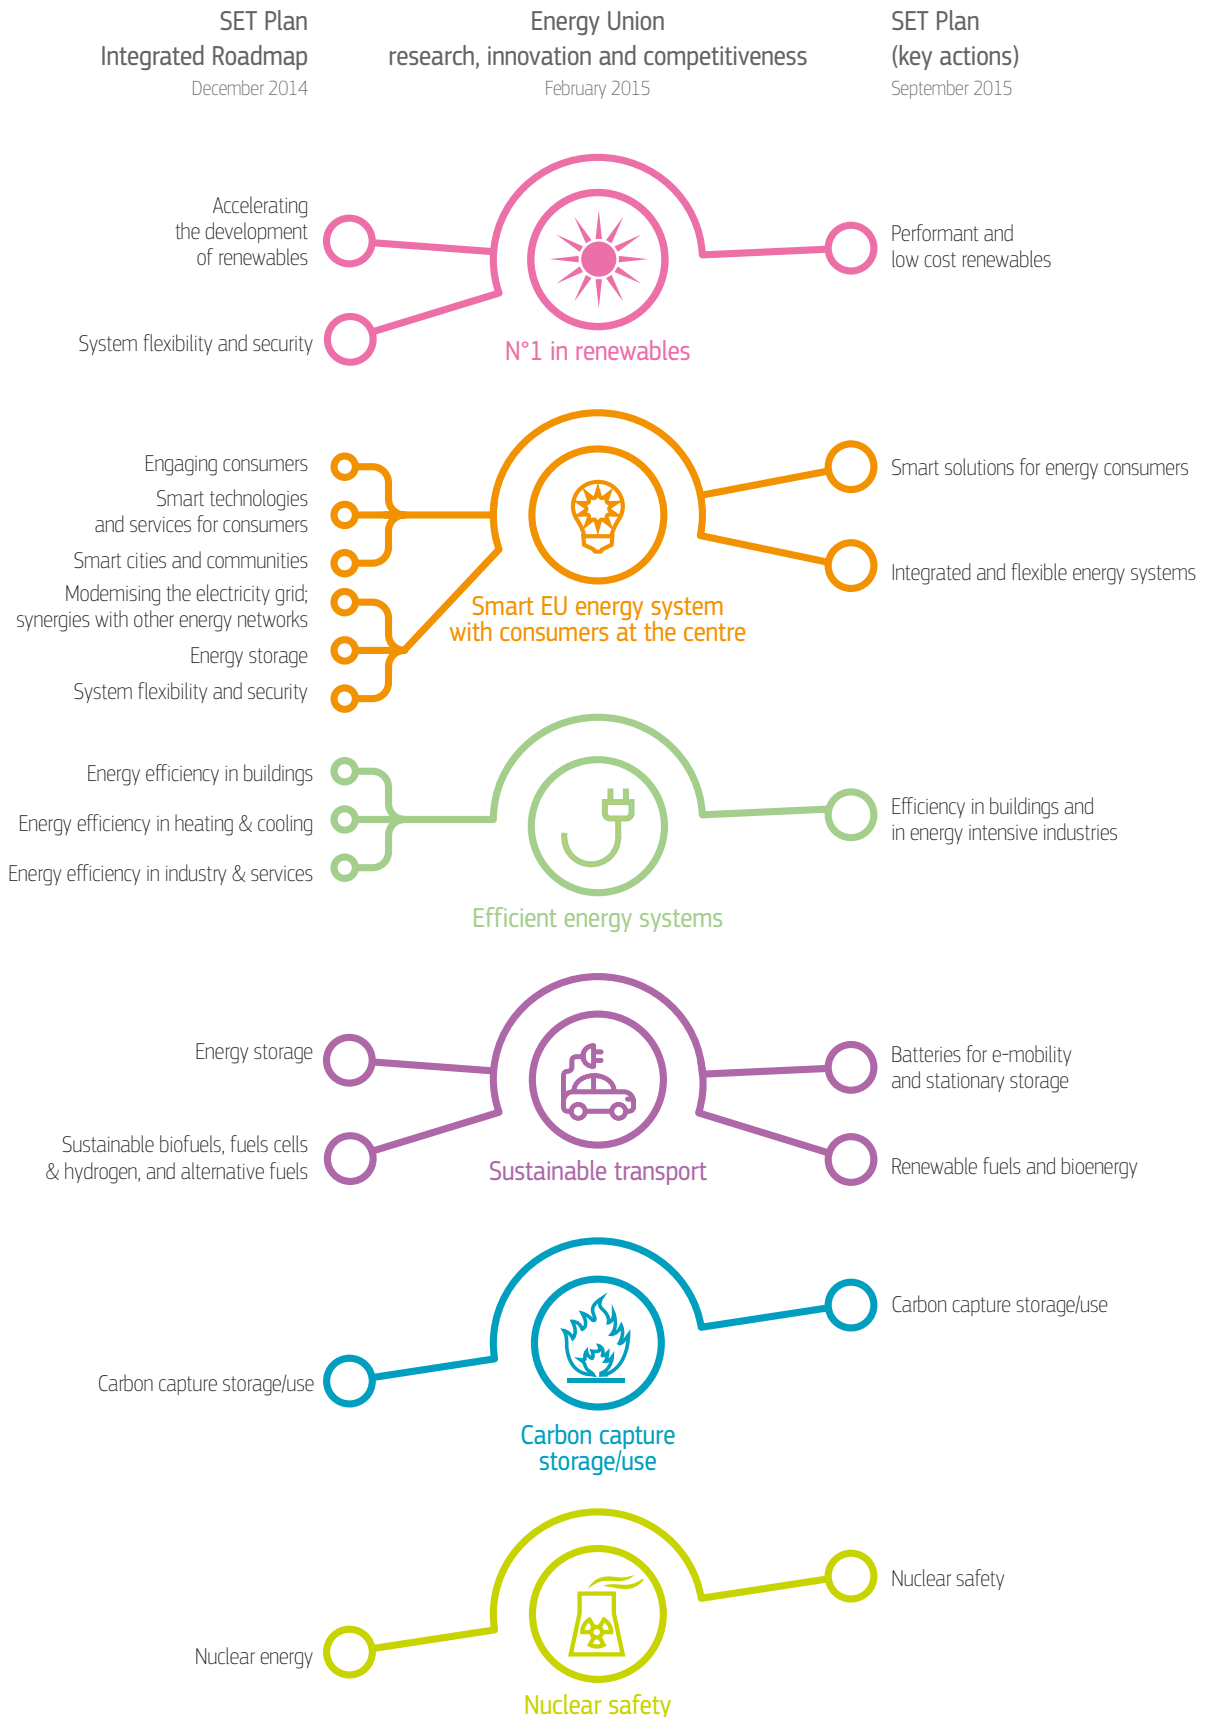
SET Plan
Integrated Roadmap
December 2014

Energy Union
research, innovation and competitiveness
February 2015

SET Plan
(key actions)
September 2015

Accelerating the development of renewables

System flexibility and security

N°1 in renewables

Performant and low cost renewables

Engaging consumers

Smart technologies and services for consumers

Smart cities and communities

Modernising the electricity grid; synergies with other energy networks

Energy storage

System flexibility and security

Smart EU energy system with consumers at the centre

Smart solutions for energy consumers

Integrated and flexible energy systems

Energy efficiency in buildings

Energy efficiency in heating & cooling

Energy efficiency in industry & services

Efficient energy systems

Efficiency in buildings and in energy intensive industries

Energy storage

Sustainable biofuels, fuels cells & hydrogen, and alternative fuels

Sustainable transport

Batteries for e-mobility and stationary storage

Renewable fuels and bioenergy

Carbon capture storage/use

Carbon capture storage/use

Carbon capture storage/use

Nuclear energy

Nuclear safety

Nuclear safety